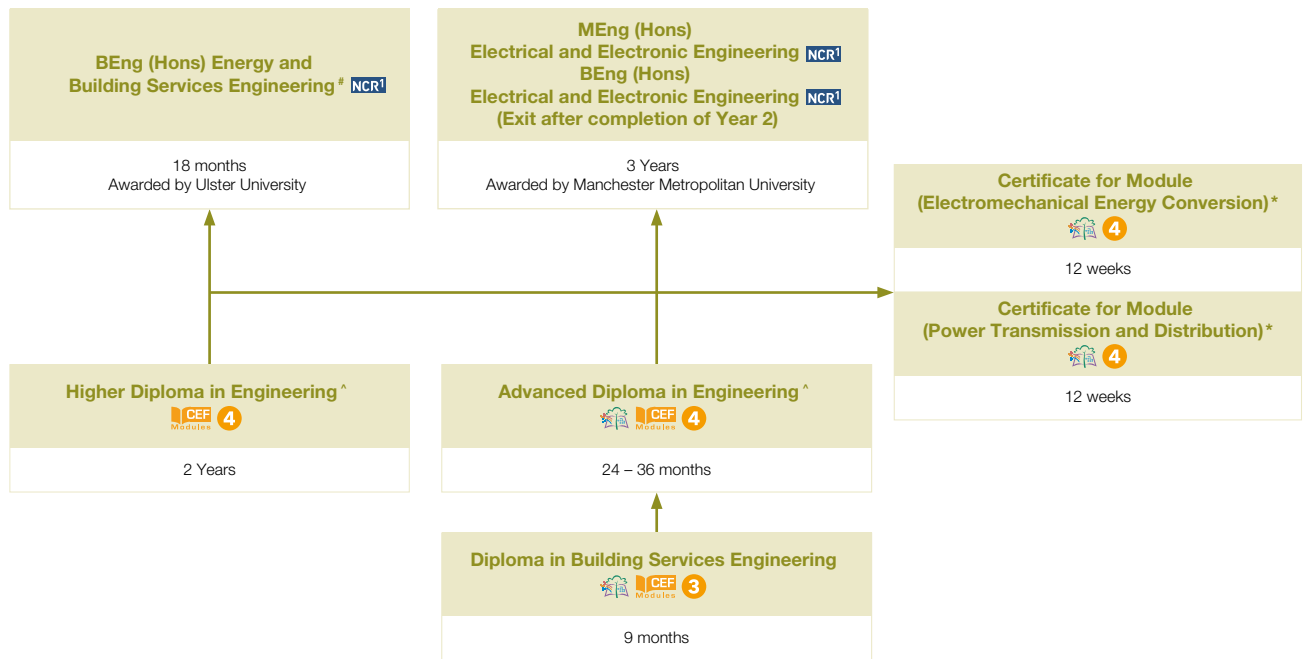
BEng (Hons) Energy and Building Services Engineering # NCR1

18 months
Awarded by Ulster University

MEng (Hons)
Electrical and Electronic Engineering NCR1
BEng (Hons)
Electrical and Electronic Engineering NCR1
(Exit after completion of Year 2)

3 Years
Awarded by Manchester Metropolitan University

Certificate for Module
(Electromechanical Energy Conversion) *
4

12 weeks

Certificate for Module
(Power Transmission and Distribution) *
4

12 weeks

Higher Diploma in Engineering ^
CEF Modules 4

2 Years

Advanced Diploma in Engineering ^
CEF Modules 4

24 – 36 months

Diploma in Building Services Engineering
CEF Modules 3

9 months